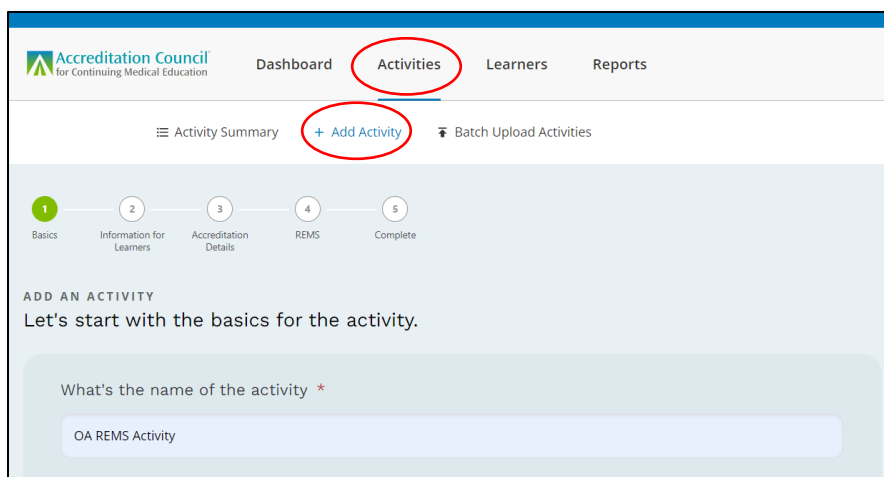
Accreditation Council for Continuing Medical Education

Dashboard Activities Learners Reports

Activity Summary + Add Activity Batch Upload Activities

1 Basics
2 Information for Learners
3 Accreditation Details
4 REMS
5 Complete

ADD AN ACTIVITY
Let's start with the basics for the activity.

What's the name of the activity *

OA REMS Activity